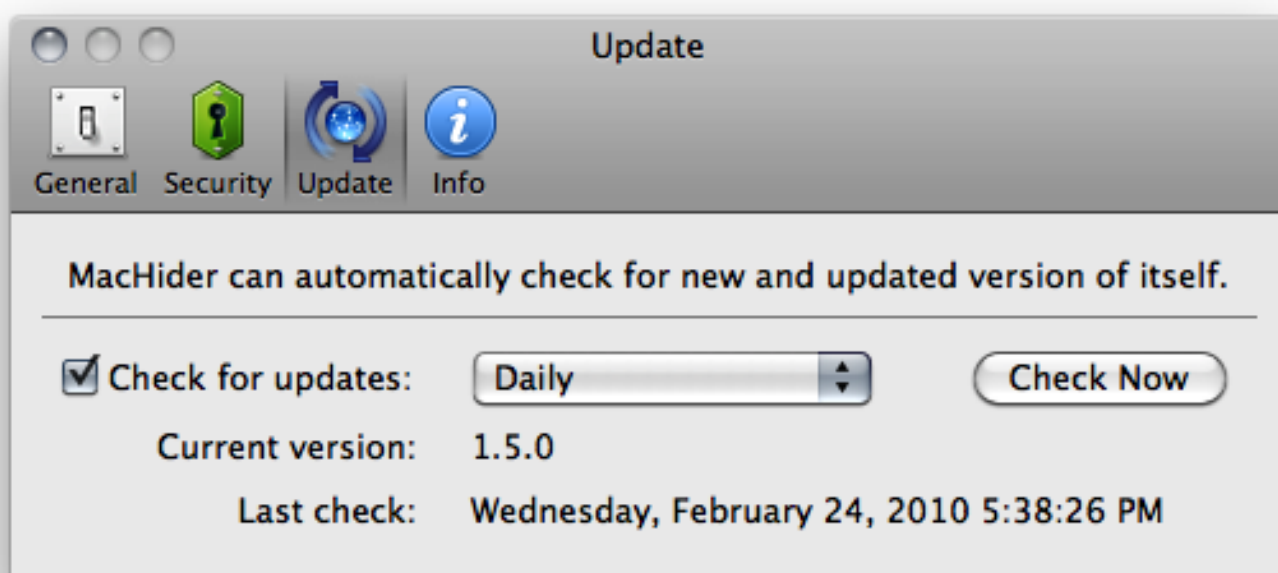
Update

General Security Update Info

MacHider can automatically check for new and updated version of itself.

☑ Check for updates: Daily Check Now

Current version: 1.5.0

Last check: Wednesday, February 24, 2010 5:38:26 PM